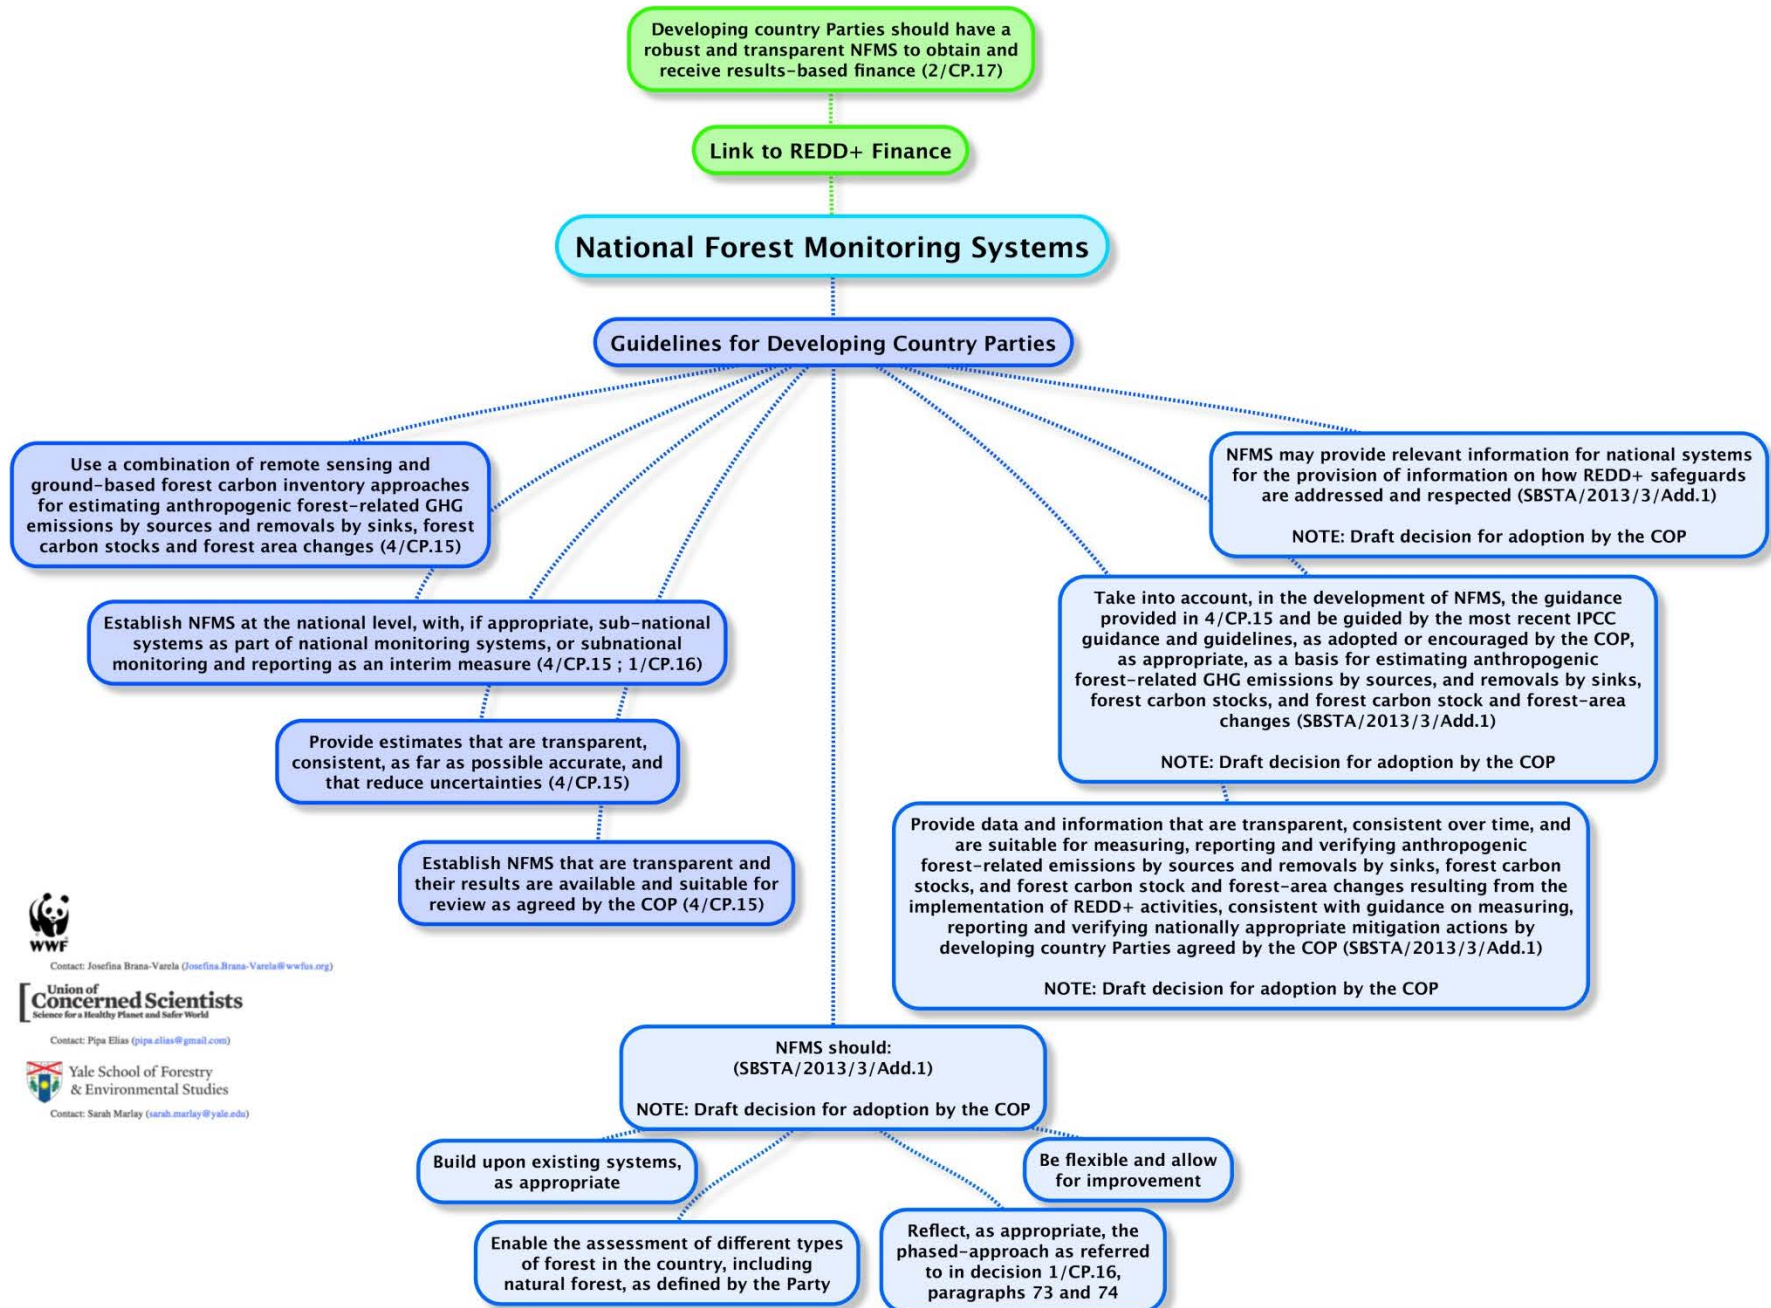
Developing country Parties should have a robust and transparent NFMS to obtain and receive results-based finance (2/CP.17)

Link to REDD+ Finance

National Forest Monitoring Systems

Guidelines for Developing Country Parties

Use a combination of remote sensing and ground-based forest carbon inventory approaches for estimating anthropogenic forest-related GHG emissions by sources and removals by sinks, forest carbon stocks and forest area changes (4/CP.15)

Establish NFMS at the national level, with, if appropriate, sub-national systems as part of national monitoring systems, or subnational monitoring and reporting as an interim measure (4/CP.15 ; 1/CP.16)

Provide estimates that are transparent, consistent, as far as possible accurate, and that reduce uncertainties (4/CP.15)

Establish NFMS that are transparent and their results are available and suitable for review as agreed by the COP (4/CP.15)

NFMS may provide relevant information for national systems for the provision of information on how REDD+ safeguards are addressed and respected (SBSTA/2013/3/Add.1)

NOTE: Draft decision for adoption by the COP

Take into account, in the development of NFMS, the guidance provided in 4/CP.15 and be guided by the most recent IPCC guidance and guidelines, as adopted or encouraged by the COP, as appropriate, as a basis for estimating anthropogenic forest-related GHG emissions by sources, and removals by sinks, forest carbon stocks, and forest carbon stock and forest-area changes (SBSTA/2013/3/Add.1)

NOTE: Draft decision for adoption by the COP

Provide data and information that are transparent, consistent over time, and are suitable for measuring, reporting and verifying anthropogenic forest-related emissions by sources and removals by sinks, forest carbon stocks, and forest carbon stock and forest-area changes resulting from the implementation of REDD+ activities, consistent with guidance on measuring, reporting and verifying nationally appropriate mitigation actions by developing country Parties agreed by the COP (SBSTA/2013/3/Add.1)

NOTE: Draft decision for adoption by the COP

WWF
Contact: Josefina Brana-Varela (Josefina.Brana-Varela@wwfus.org)

Union of Concerned Scientists
Science for a Healthy Planet and Safer World
Contact: Pipa Elias (pipa.elias@gmail.com)

Yale School of Forestry & Environmental Studies
Contact: Sarah Marlay (sarah.marlay@yale.edu)

NFMS should:
(SBSTA/2013/3/Add.1)

NOTE: Draft decision for adoption by the COP

Build upon existing systems, as appropriate

Be flexible and allow for improvement

Enable the assessment of different types of forest in the country, including natural forest, as defined by the Party

Reflect, as appropriate, the phased-approach as referred to in decision 1/CP.16, paragraphs 73 and 74